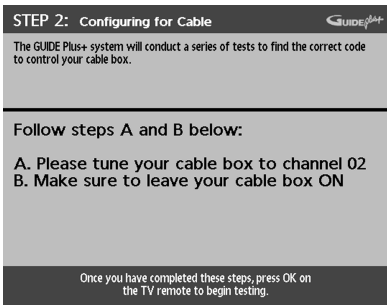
STEP 2: Configuring for Cable

GUIDE plus+

The GUIDE Plus+ system will conduct a series of tests to find the correct code to control your cable box.

Follow steps A and B below:

A. Please tune your cable box to channel 02
B. Make sure to leave your cable box ON

Once you have completed these steps, press OK on the TV remote to begin testing.